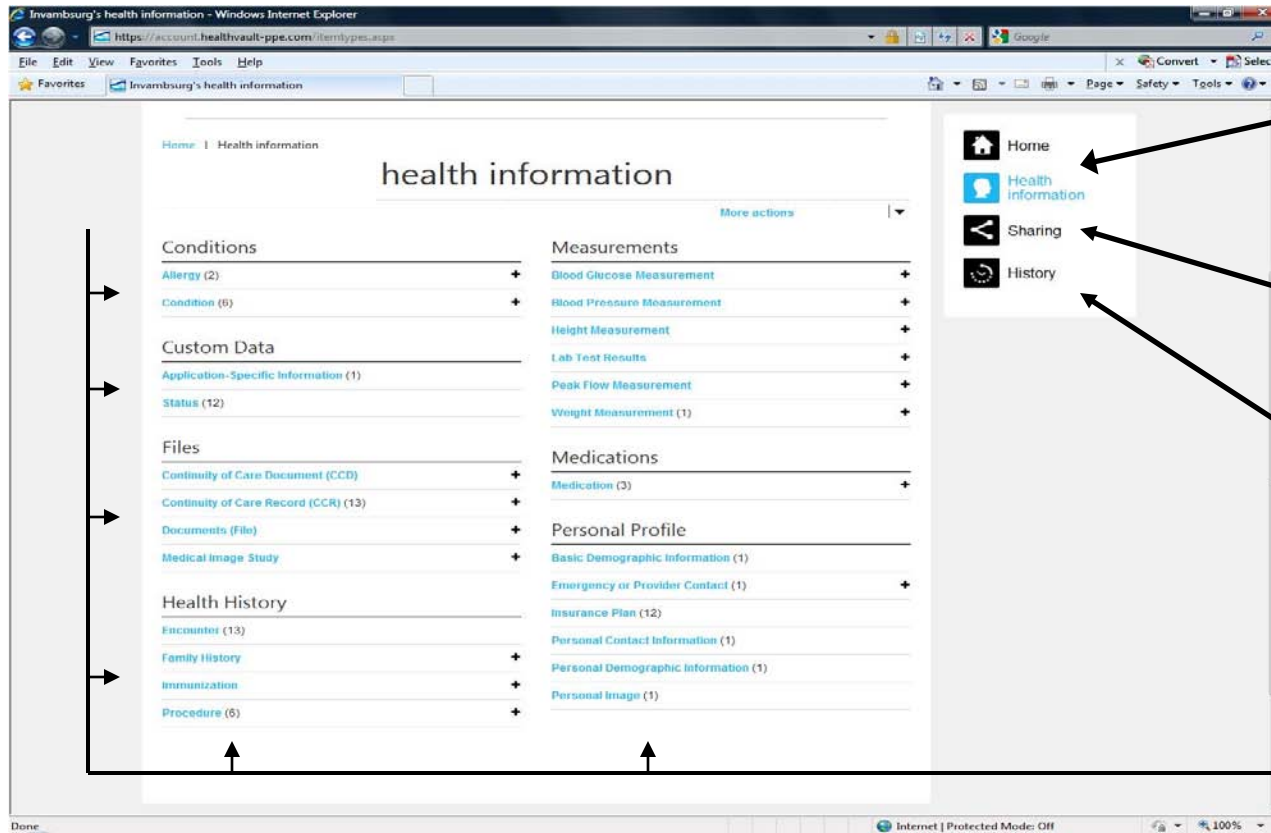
Invambsurg's health information - Windows Internet Explorer

https://account.healthvault-ppe.com/itemtypes.aspx

Google

File Edit View Favorites Tools Help

Convert Selec

Favorites Invambsurg's health information

Page Safety Tools

Home | Health information

health information

More actions

Conditions

Allergy (2) +

Condition (6) +

Custom Data

Application-Specific Information (1)

Status (12)

Files

Continuity of Care Document (CCD) +

Continuity of Care Record (CCR) (13) +

Documents (File) +

Medical Image Study +

Health History

Encounter (13)

Family History +

Immunization +

Procedure (6) +

Measurements

Blood Glucose Measurement +

Blood Pressure Measurement +

Height Measurement +

Lab Test Results +

Peak Flow Measurement +

Weight Measurement (1) +

Medications

Medication (3) +

Personal Profile

Basic Demographic Information (1)

Emergency or Provider Contact (1) +

Insurance Plan (12)

Personal Contact Information (1)

Personal Demographic Information (1)

Personal Image (1)

Home

Health information

Sharing

History

Done

Internet | Protected Mode: Off

100%